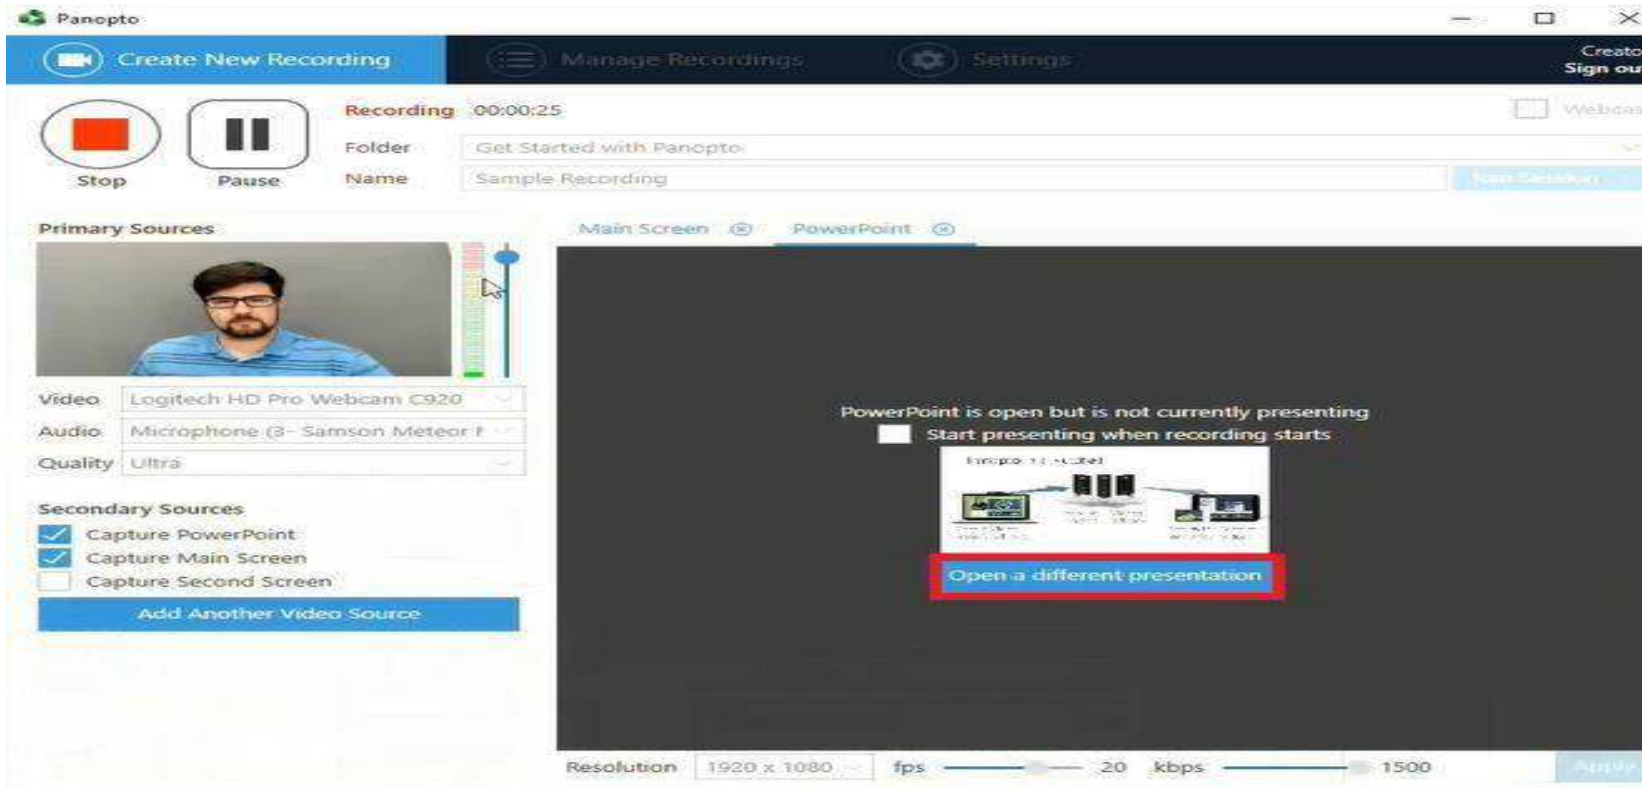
Panopto

Create New Recording

Manage Recordings

Settings

Creato
Sign ou

Stop

Pause

Recording 00:00:25

Webcas

Folder Get Started with Panopto

Name Sample Recording

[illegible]

Primary Sources

Main Screen

PowerPoint

Video Logitech HD Pro Webcam C920

Audio Microphone (3- Samson Meteor I

Quality Ultra

PowerPoint is open but is not currently presenting

Start presenting when recording starts

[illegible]

Secondary Sources

Capture PowerPoint

Capture Main Screen

Capture Second Screen

Add Another Video Source

Open a different presentation

Resolution 1920 x 1080 fps 20 kbps 1500 Apply